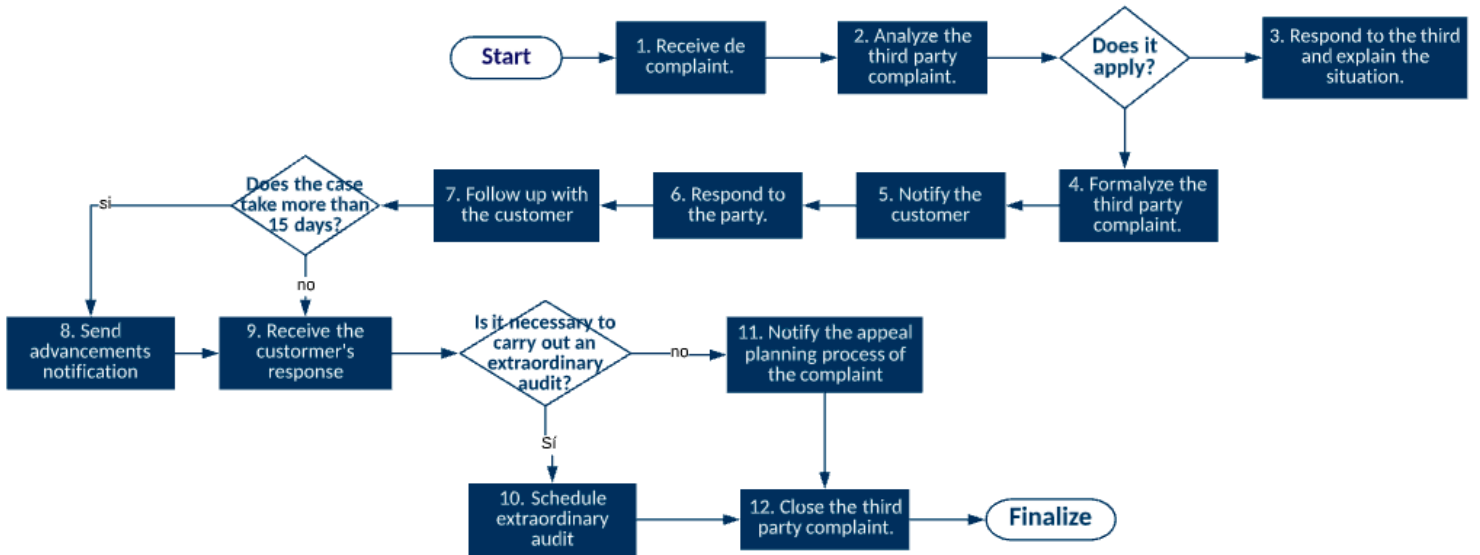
Start

1. Receive de complaint.

2. Analyze the third party complaint.

Does it apply?

3. Respond to the third and explain the situation.

4. Formalyze the third party complaint.

5. Notify the customer

6. Respond to the party.

7. Follow up with the customer

Does the case take more than 15 days?

si

no

8. Send advancements notification

9. Receive the custormer's response

Is it necessary to carry out an extraordinary audit?

no

11. Notify the appeal planning process of the complaint

Sí

10. Schedule extraordinary audit

12. Close the third party complaint.

Finalize